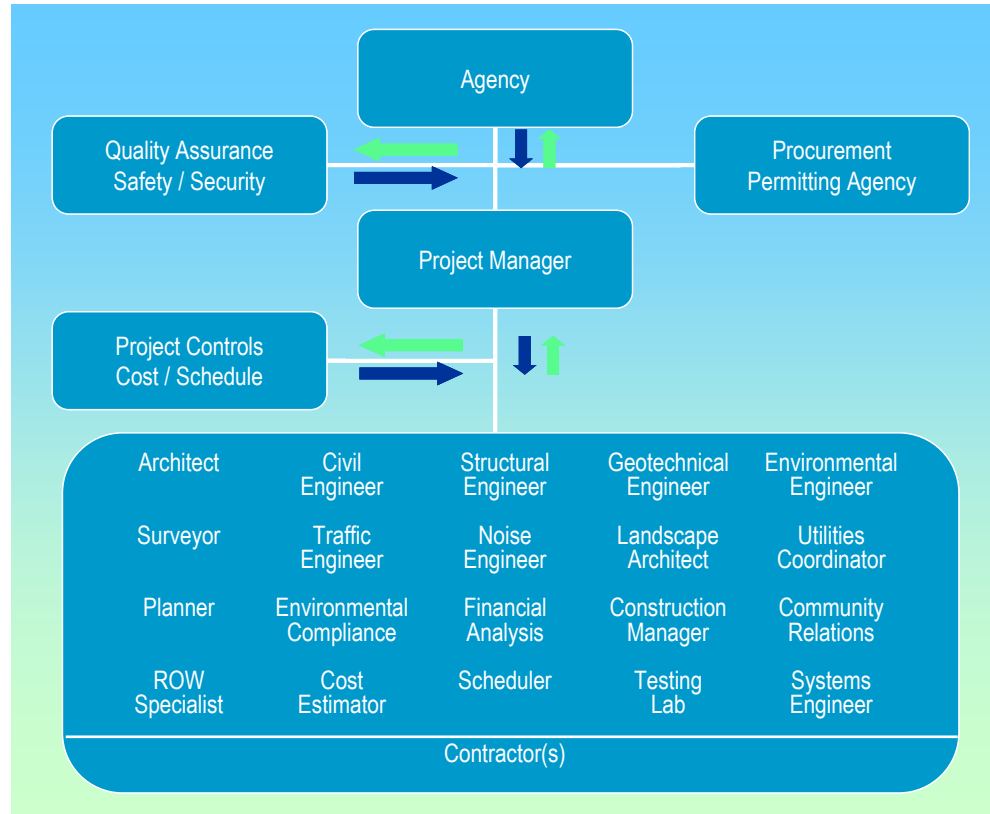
Agency

Quality Assurance
Safety / Security

Procurement
Permitting Agency

Project Manager

Project Controls
Cost / Schedule

| | | | | |
|---|---|---|---|---|
| Architect | Civil Engineer | Structural Engineer | Geotechnical Engineer | Environmental Engineer |
| Surveyor | Traffic Engineer | Noise Engineer | Landscape Architect | Utilities Coordinator |
| Planner | Environmental Compliance | Financial Analysis | Construction Manager | Community Relations |
| ROW Specialist | Cost Estimator | Scheduler | Testing Lab | Systems Engineer |

Contractor(s)